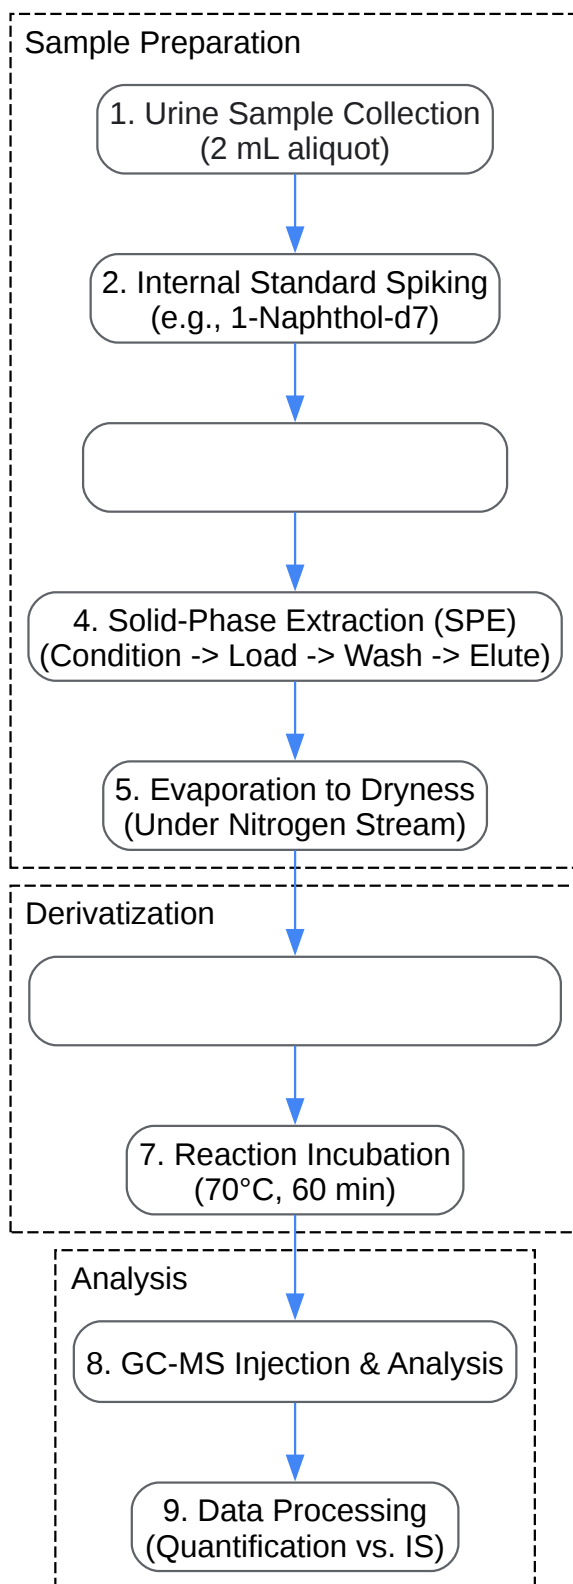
Sample Preparation

1. Urine Sample Collection
(2 mL aliquot)

2. Internal Standard Spiking
(e.g., 1-Naphthol-d7)

4. Solid-Phase Extraction (SPE)
(Condition -> Load -> Wash -> Elute)

5. Evaporation to Dryness
(Under Nitrogen Stream)

Derivatization

7. Reaction Incubation
(70°C, 60 min)

Analysis

8. GC-MS Injection & Analysis

9. Data Processing
(Quantification vs. IS)